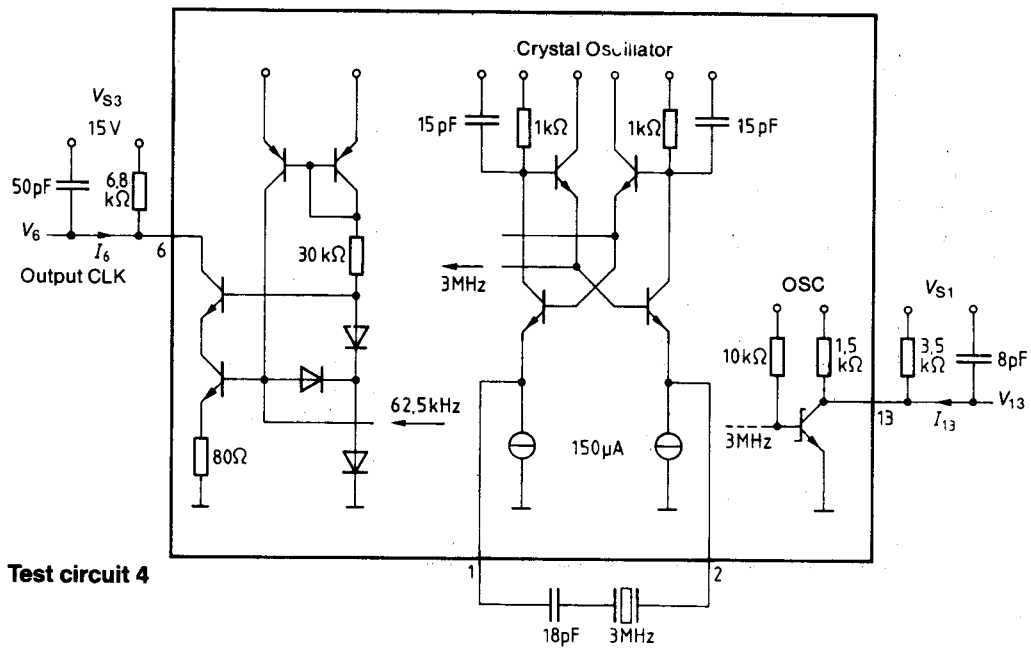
Crystal Oscillator

$V_{S3}$
15 V
50pF
6,8 kΩ
$V_6$
$I_6$
6
Output CLK
30 kΩ
15 pF
1kΩ
1kΩ
15 pF
3MHz
62,5kHz
80Ω
150µA
OSC
10kΩ
1,5 kΩ
3MHz
13
$V_{S1}$
3,5 kΩ
8pF
$I_{13}$
$V_{13}$

Test circuit 4

1
2
18pF
3MHz